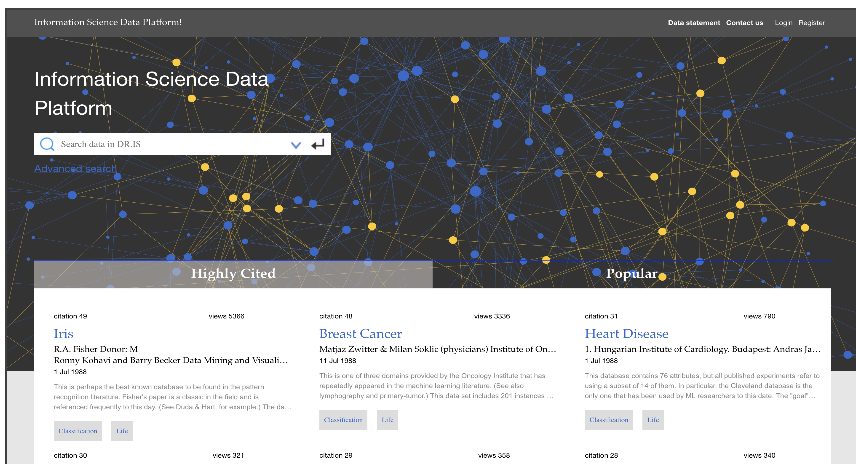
Information Science Data Platform!

Data statement Contact us Login Register

Information Science Data Platform

Search data in DR.IS

Advanced search

Highly Cited

Popular

citation 49 views 5388

Iris

R.A. Fisher Donor: M

Ronny Kohavi and Barry Becker Data Mining and Visuali...

1 Jul 1988

This is perhaps the best known database to be found in the pattern recognition literature. Fisher's paper is a classic in the field and is referenced frequently to this day. (See Duda & Hart, for example.) The da...

Classification Life

citation 40 views 3336

Breast Cancer

Matjaz Zwitter & Milan Soklic (physicians) Institute of On...

11 Jul 1988

This is one of three domains provided by the Oncology Institute that has repeatedly appeared in the machine learning literature. (See also lymphography and primary-tumor.) This data set includes 201 instances ...

Classification Life

citation 31 views 780

Heart Disease

1. Hungarian Institute of Cardiology. Budapest: Andras Ja...

1 Jul 1988

This database contains 76 attributes, but all published experiments refer to using a subset of 14 of them. In particular, the Cleveland database is the only one that has been used by ML researchers to this date. The "goal"...

Classification Life

citation 30 views 321

citation 29 views 308

citation 28 views 240